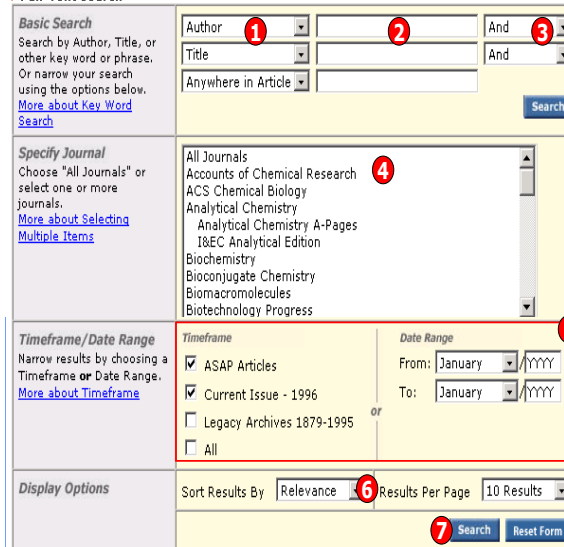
Basic Search
Search by Author, Title, or other key word or phrase. Or narrow your search using the options below.
More about Key Word Search

Author
1
2
And
3
Title
And
Anywhere in Article
Search

Specify Journal
Choose "All Journals" or select one or more journals.
More about Selecting Multiple Items

All Journals
Accounts of Chemical Research
4
ACS Chemical Biology
Analytical Chemistry
Analytical Chemistry A-Pages
I&EC Analytical Edition
Biochemistry
Bioconjugate Chemistry
Biomacromolecules
Biotechnology Progress

Timeframe/Date Range
Narrow results by choosing a Timeframe or Date Range.
More about Timeframe

Timeframe
ASAP Articles
Current Issue - 1996
Legacy Archives 1879-1995
All
or
Date Range
From: January / YYYY
To: January / YYYY

Display Options
Sort Results By Relevance
6
Results Per Page 10 Results

7
Search
Reset Form